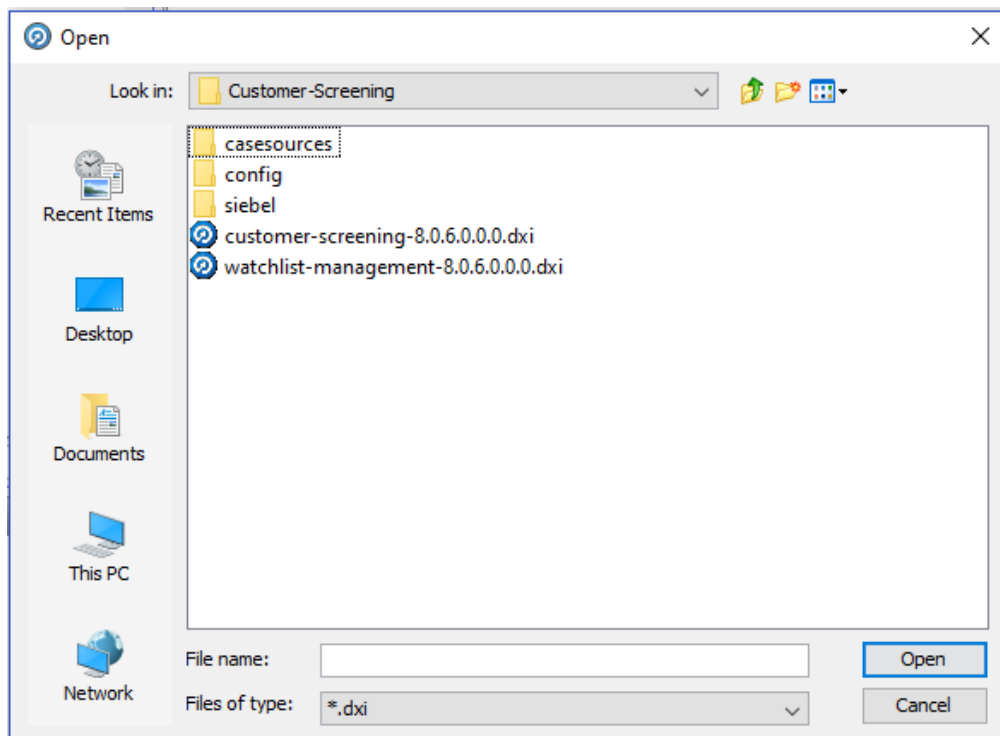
Open

Look in: Customer-Screening

Recent Items

Desktop

Documents

This PC

Network

casesources
config
siebel
customer-screening-8.0.6.0.0.0.dxi
watchlist-management-8.0.6.0.0.0.dxi

File name:

Files of type: *.dxi

Open

Cancel